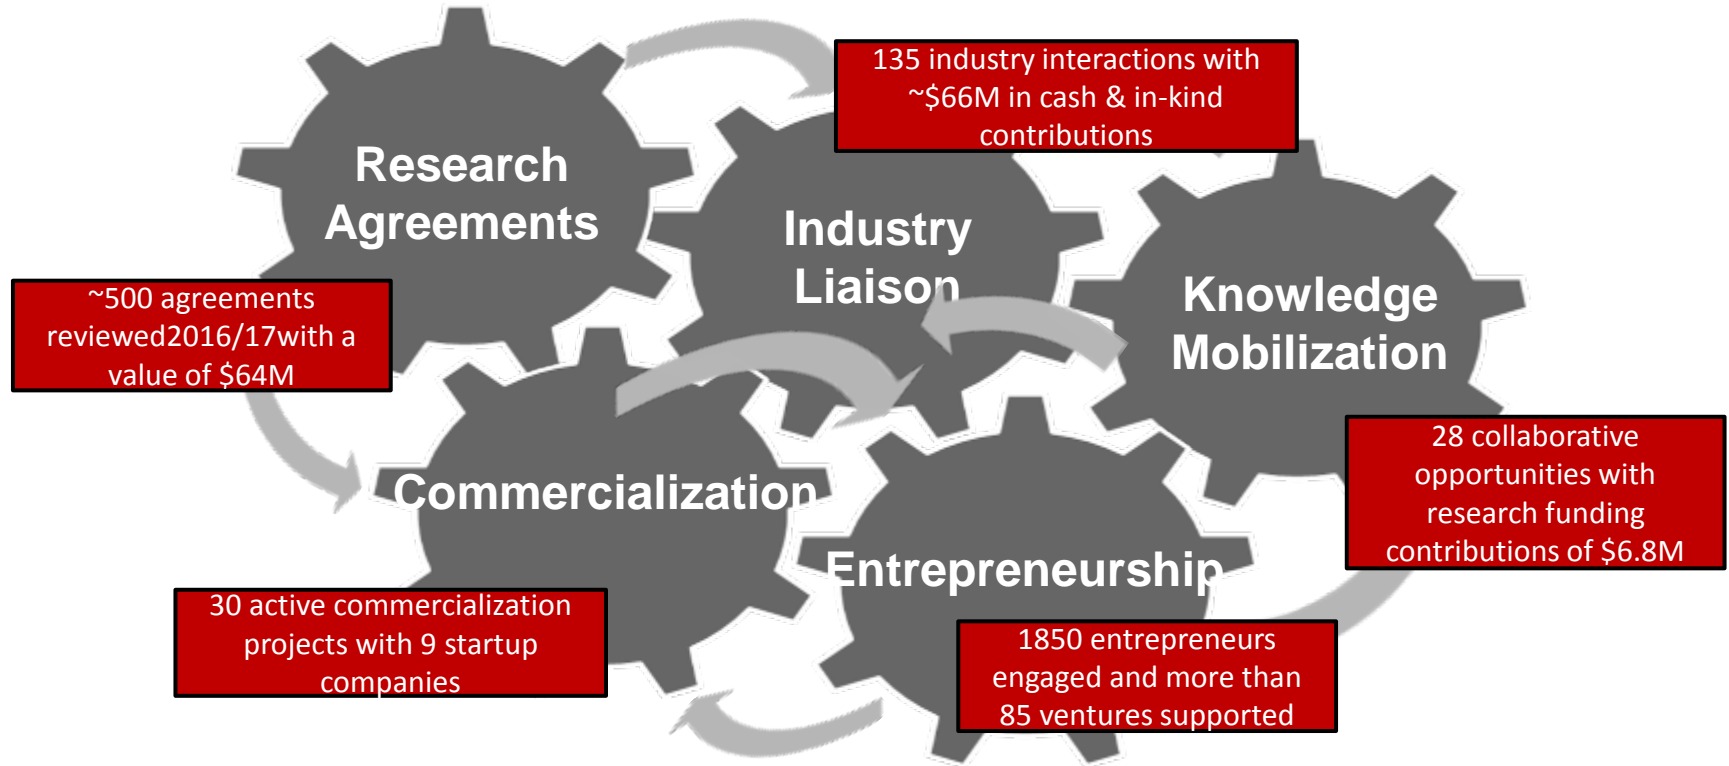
Research Agreements

135 industry interactions with ~$66M in cash & in-kind contributions

Industry Liaison

Knowledge Mobilization

~500 agreements reviewed2016/17with a value of $64M

Commercialization

28 collaborative opportunities with research funding contributions of $6.8M

Entrepreneurship

30 active commercialization projects with 9 startup companies

1850 entrepreneurs engaged and more than 85 ventures supported